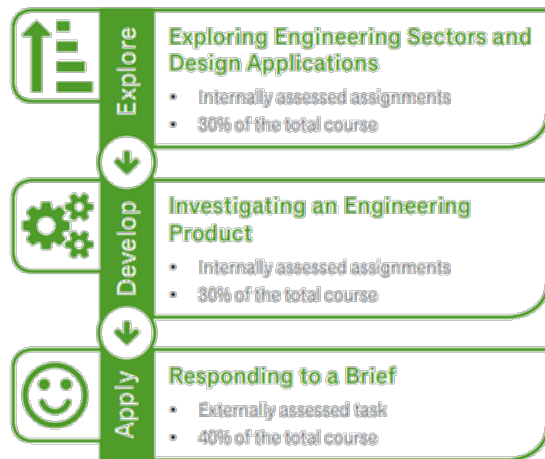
Explore

Exploring Engineering Sectors and Design Applications

- Internally assessed assignments
- 30% of the total course

Develop

Investigating an Engineering Product

- Internally assessed assignments
- 30% of the total course

Apply

Responding to a Brief

- Externally assessed task
- 40% of the total course